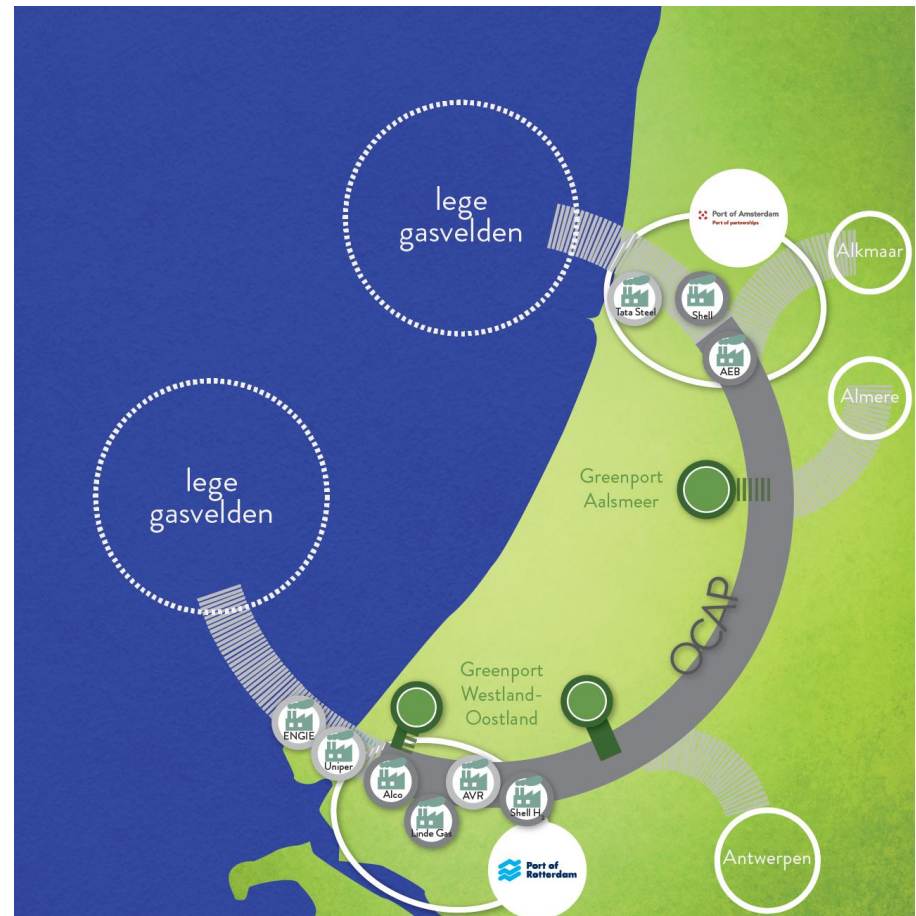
lege gasvelden

Port of Amsterdam
Port of partnerships

Alkmaar

Tata Steel

Shell

AEB

Almere

lege gasvelden

Greenport Aalsmeer

OCAP

Greenport Westland-Oostland

ENGIE

Uniper

Alco

AVR

Linde Gas

Shell H

Port of Rotterdam

Antwerpen